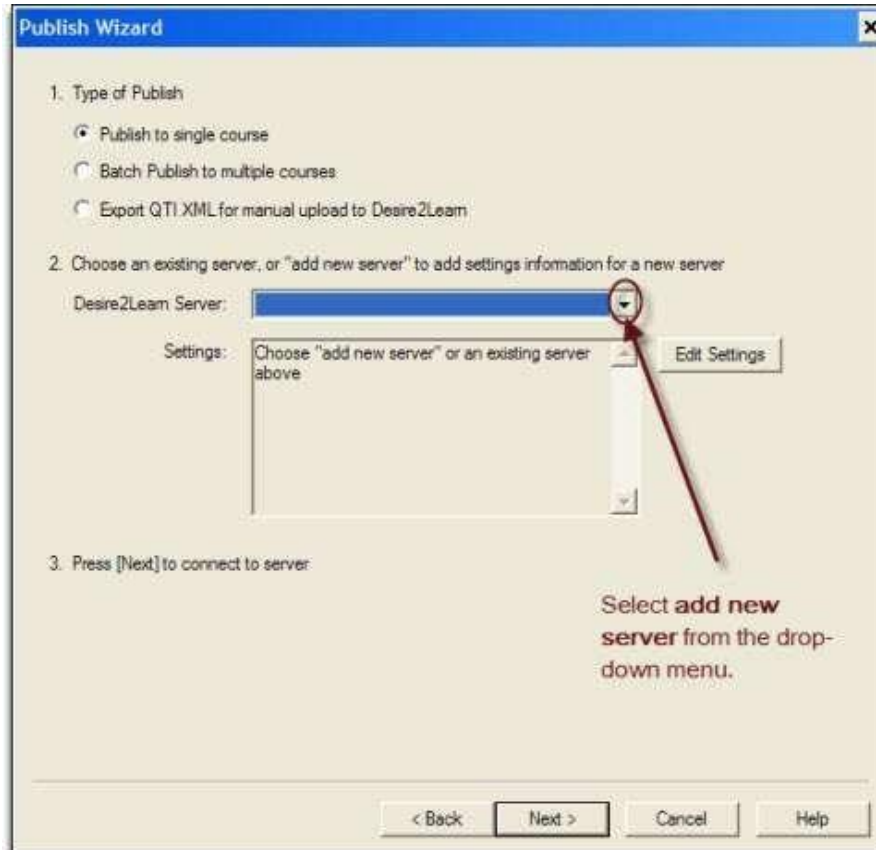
Publish Wizard

1. Type of Publish

Publish to single course

Batch Publish to multiple courses

Export QTI XML for manual upload to Desire2Learn

2. Choose an existing server, or "add new server" to add settings information for a new server

Desire2Learn Server:

Settings: Choose "add new server" or an existing server above

Edit Settings

3. Press [Next] to connect to server

Select **add new server** from the drop-down menu.

< Back

Next >

Cancel

Help